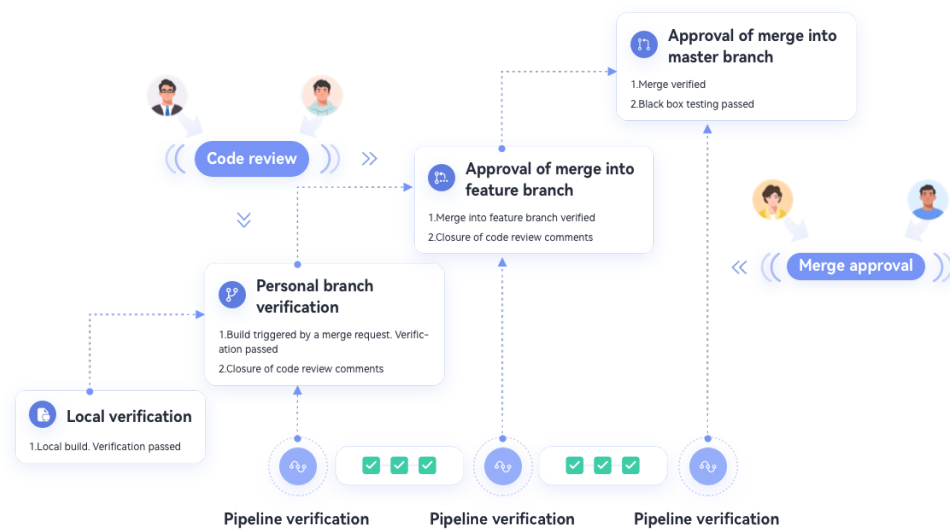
Approval of merge into master branch

1.Merge verified

2.Black box testing passed

Code review

Approval of merge into feature branch

1.Merge into feature branch verified

2.Closure of code review comments

Merge approval

Personal branch verification

1.Build triggered by a merge request. Verification passed

2.Closure of code review comments

Local verification

1.Local build. Verification passed

Pipeline verification

Pipeline verification

Pipeline verification